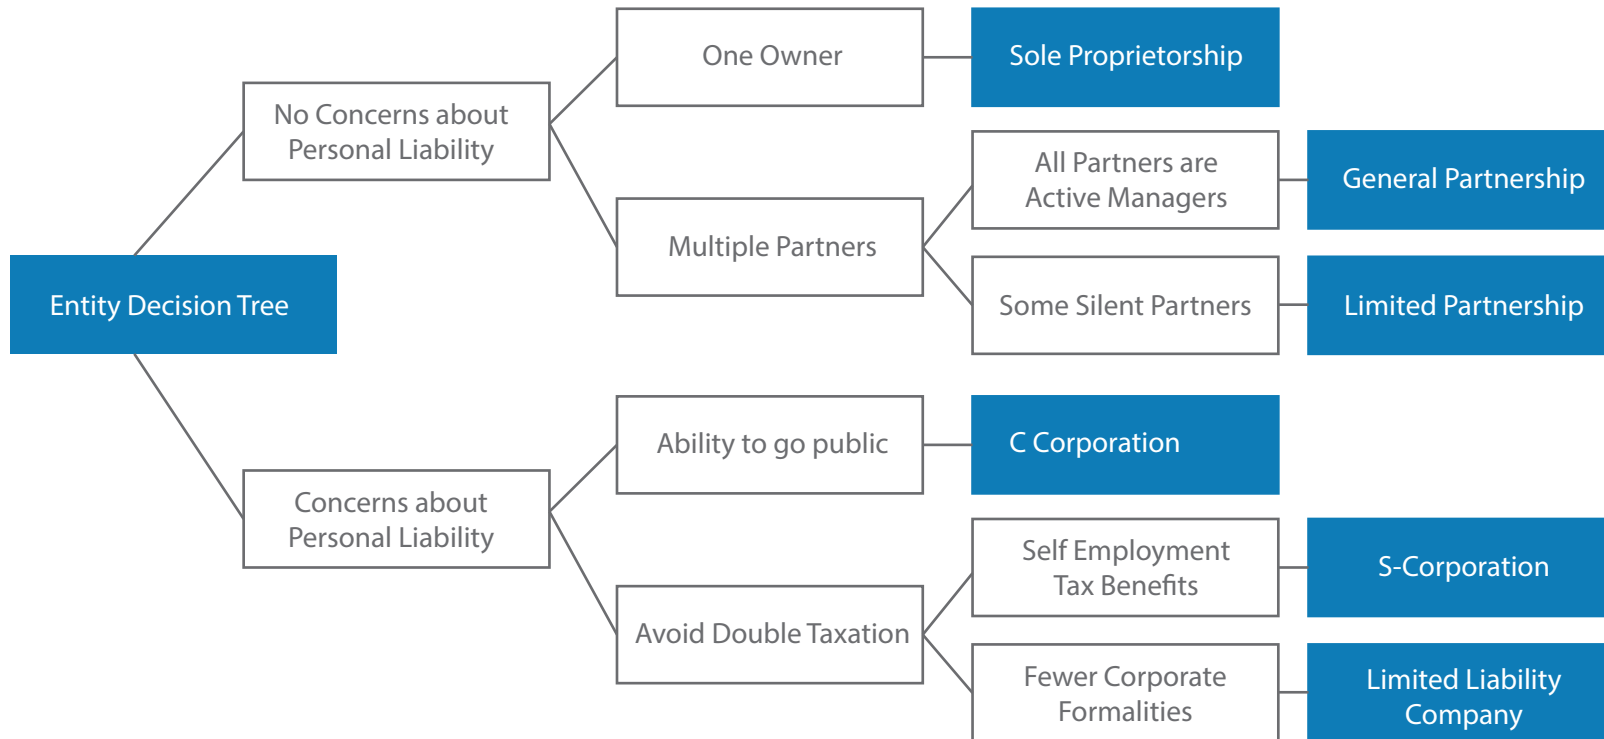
Entity Decision Tree

No Concerns about Personal Liability

One Owner

Sole Proprietorship

Multiple Partners

All Partners are Active Managers

General Partnership

Some Silent Partners

Limited Partnership

Concerns about Personal Liability

Ability to go public

C Corporation

Avoid Double Taxation

Self Employment Tax Benefits

S-Corporation

Fewer Corporate Formalities

Limited Liability Company